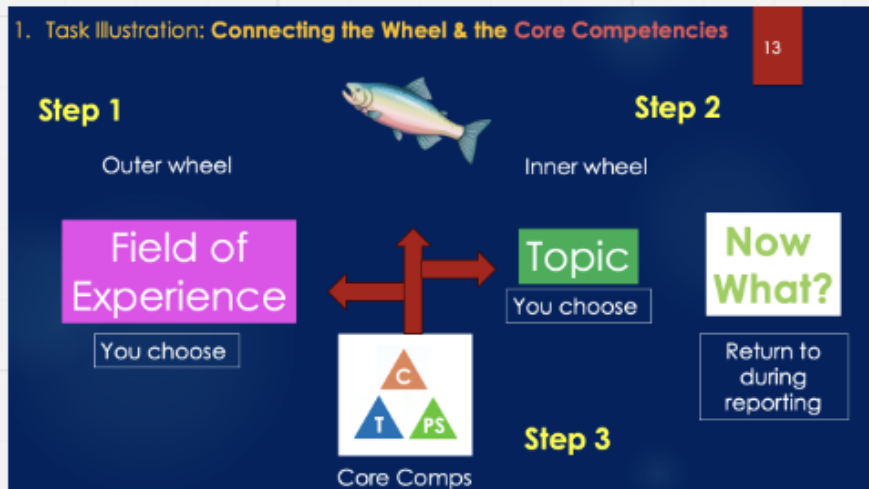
1. Task Illustration: Connecting the Wheel & the Core Competencies

13

Step 1

Outer wheel

Step 2

Inner wheel

Field of Experience

You choose

Topic

You choose

Now What?

Return to during reporting

C

T

PS

Step 3

Core Comps